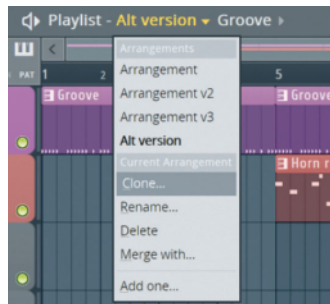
Playlist - Alt version Groove

PAT 1 2 5

Groove

Groove

Horn r

Arrangements
Arrangement
Arrangement v2
Arrangement v3
Alt version
Current Arrangement
Clone...
Rename...
Delete
Merge with...
Add one...